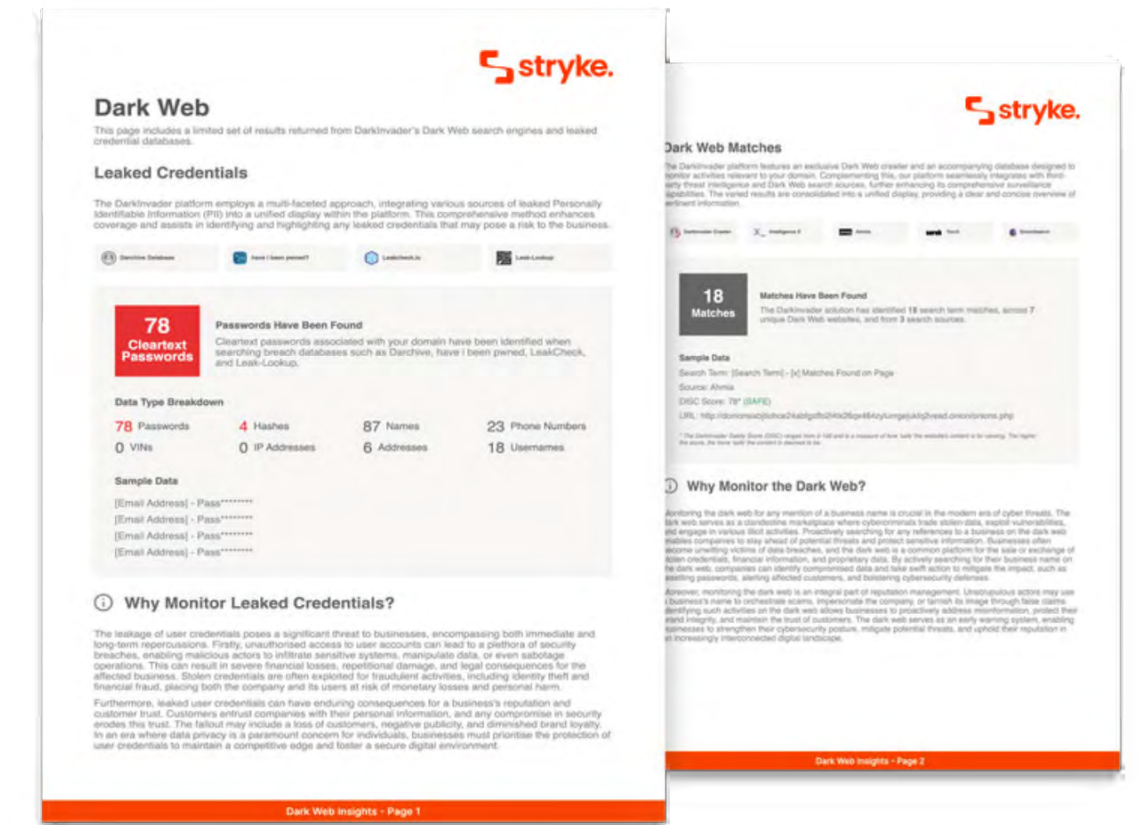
stryke.

Dark Web

This page includes a limited set of results returned from DarkInvader's Dark Web search engines and leaked credential databases.

Leaked Credentials

The DarkInvader platform employs a multi-faceted approach, integrating various sources of leaked Personally Identifiable Information (PII) into a unified display within the platform. This comprehensive method enhances coverage and assists in identifying and highlighting any leaked credentials that may pose a risk to the business.

Darchive Database | have i been pwned? | Leakcheck.io | Leak-Lookup

78 Cleartext Passwords

Passwords Have Been Found

Cleartext passwords associated with your domain have been identified when searching breach databases such as Darchive, have i been pwned, LeakCheck, and Leak-Lookup.

Data Type Breakdown

| 78 Passwords | 4 Hashes | 87 Names | 23 Phone Numbers |
|---|---|---|---|
| 0 VINs | 0 IP Addresses | 6 Addresses | 18 Usernames |

Sample Data

[Email Address] - Pass********
[Email Address] - Pass********
[Email Address] - Pass********
[Email Address] - Pass********

Why Monitor Leaked Credentials?

The leakage of user credentials poses a significant threat to businesses, encompassing both immediate and long-term repercussions. Firstly, unauthorised access to user accounts can lead to a plethora of security breaches, enabling malicious actors to infiltrate sensitive systems, manipulate data, or even sabotage operations. This can result in severe financial losses, reputational damage, and legal consequences for the affected business. Stolen credentials are often exploited for fraudulent activities, including identity theft and financial fraud, placing both the company and its users at risk of monetary losses and personal harm.

Furthermore, leaked user credentials can have enduring consequences for a business's reputation and customer trust. Customers entrust companies with their personal information, and any compromise in security erodes this trust. The fallout may include a loss of customers, negative publicity, and diminished brand loyalty. In an era where data privacy is a paramount concern for individuals, businesses must prioritise the protection of user credentials to maintain a competitive edge and foster a secure digital environment.

Dark Web Insights - Page 1

stryke.

Dark Web Matches

The DarkInvader platform features an exclusive Dark Web crawler and an accompanying database designed to monitor activities relevant to your domain. Complementing this, our platform seamlessly integrates with third-party threat intelligence and Dark Web search sources, further enhancing its comprehensive surveillance capabilities. The varied results are consolidated into a unified display, providing a clear and concise overview of pertinent information.

DarkInvader Crawler | Intelligence X | Ahmia | Torch | Onionsearch

18 Matches

Matches Have Been Found

The DarkInvader solution has identified 18 search term matches, across 7 unique Dark Web websites, and from 3 search sources.

Sample Data

Search Term: [Search Term] - [x] Matches Found on Page
Source: Ahmia
DISC Score: 78* (SAFE)
URL: http://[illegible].onion/onions.php

* The DarkInvader Safety Score (DISC) ranges from 0-100 and is a measure of how 'safe' the website's content is for viewing. The higher the score, the 'safer' the content is deemed to be.

Why Monitor the Dark Web?

Monitoring the dark web for any mention of a business name is crucial in the modern era of cyber threats. The dark web serves as a clandestine marketplace where cybercriminals trade stolen data, exploit vulnerabilities, and engage in various illicit activities. Proactively searching for any references to a business on the dark web enables companies to stay ahead of potential threats and protect sensitive information. Businesses often become unwitting victims of data breaches, and the dark web is a common platform for the sale or exchange of stolen credentials, financial information, and proprietary data. By actively searching for their business name on the dark web, companies can identify compromised data and take swift action to mitigate the impact, such as resetting passwords, alerting affected customers, and bolstering cybersecurity defenses.

Moreover, monitoring the dark web is an integral part of reputation management. Unscrupulous actors may use a business's name to orchestrate scams, impersonate the company, or tarnish its image through false claims. Identifying such activities on the dark web allows businesses to proactively address misinformation, protect their brand integrity, and maintain the trust of customers. The dark web serves as an early warning system, enabling businesses to strengthen their cybersecurity posture, mitigate potential threats, and uphold their reputation in an increasingly interconnected digital landscape.

Dark Web Insights - Page 2